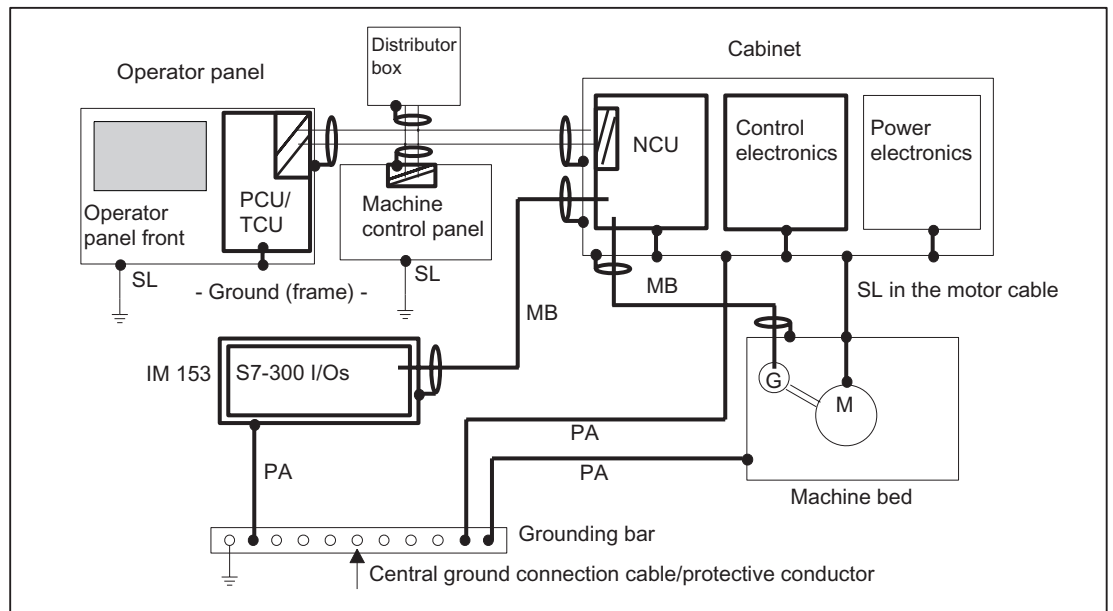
Distributor box

Cabinet

Operator panel

NCU

Control electronics

Power electronics

Operator panel front

PCU/ TCU

Machine control panel

SL

- Ground (frame) -

SL

MB

SL in the motor cable

MB

IM 153

S7-300 I/Os

G

M

PA

PA

PA

Machine bed

Grounding bar

Central ground connection cable/protective conductor